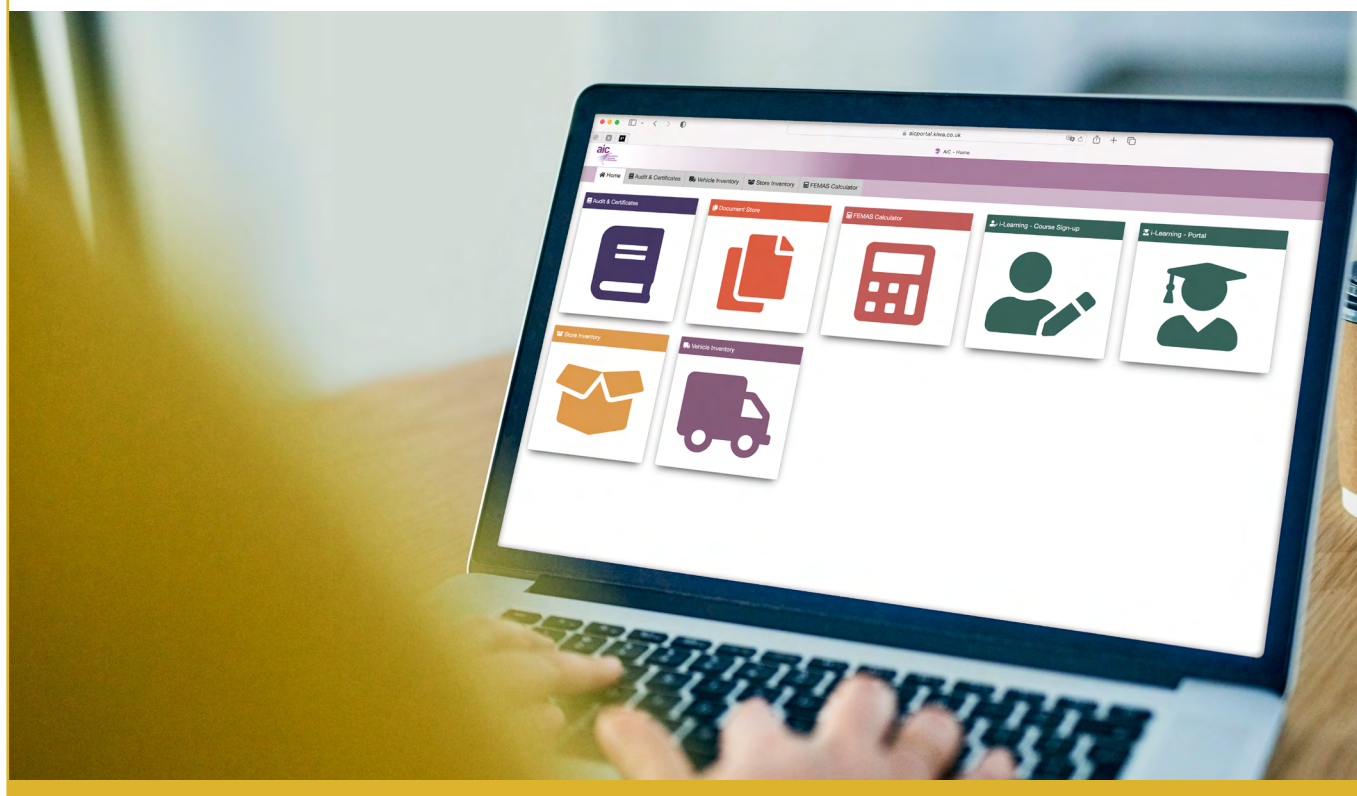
aicportal.kiwa.co.uk

AIC - Home

aic

Home
Audit & Certificates
Vehicle Inventory
Store Inventory
FEMAS Calculator

Audit & Certificates

Document Store

FEMAS Calculator

i-Learning - Course Sign-up

i-Learning - Portal

Store Inventory

Vehicle Inventory